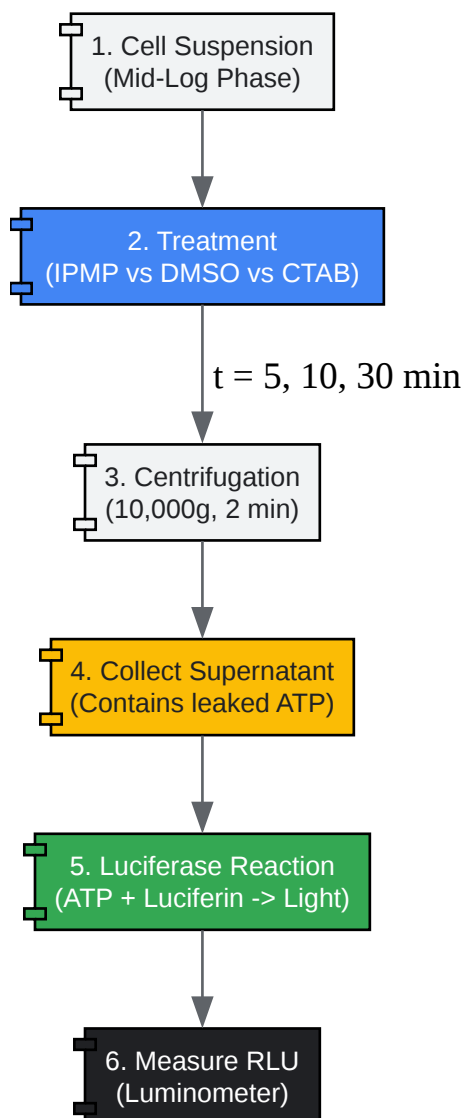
1. Cell Suspension
(Mid-Log Phase)

2. Treatment
(IPMP vs DMSO vs CTAB)

t = 5, 10, 30 min

3. Centrifugation
(10,000g, 2 min)

4. Collect Supernatant
(Contains leaked ATP)

5. Luciferase Reaction
(ATP + Luciferin -> Light)

6. Measure RLU
(Luminometer)